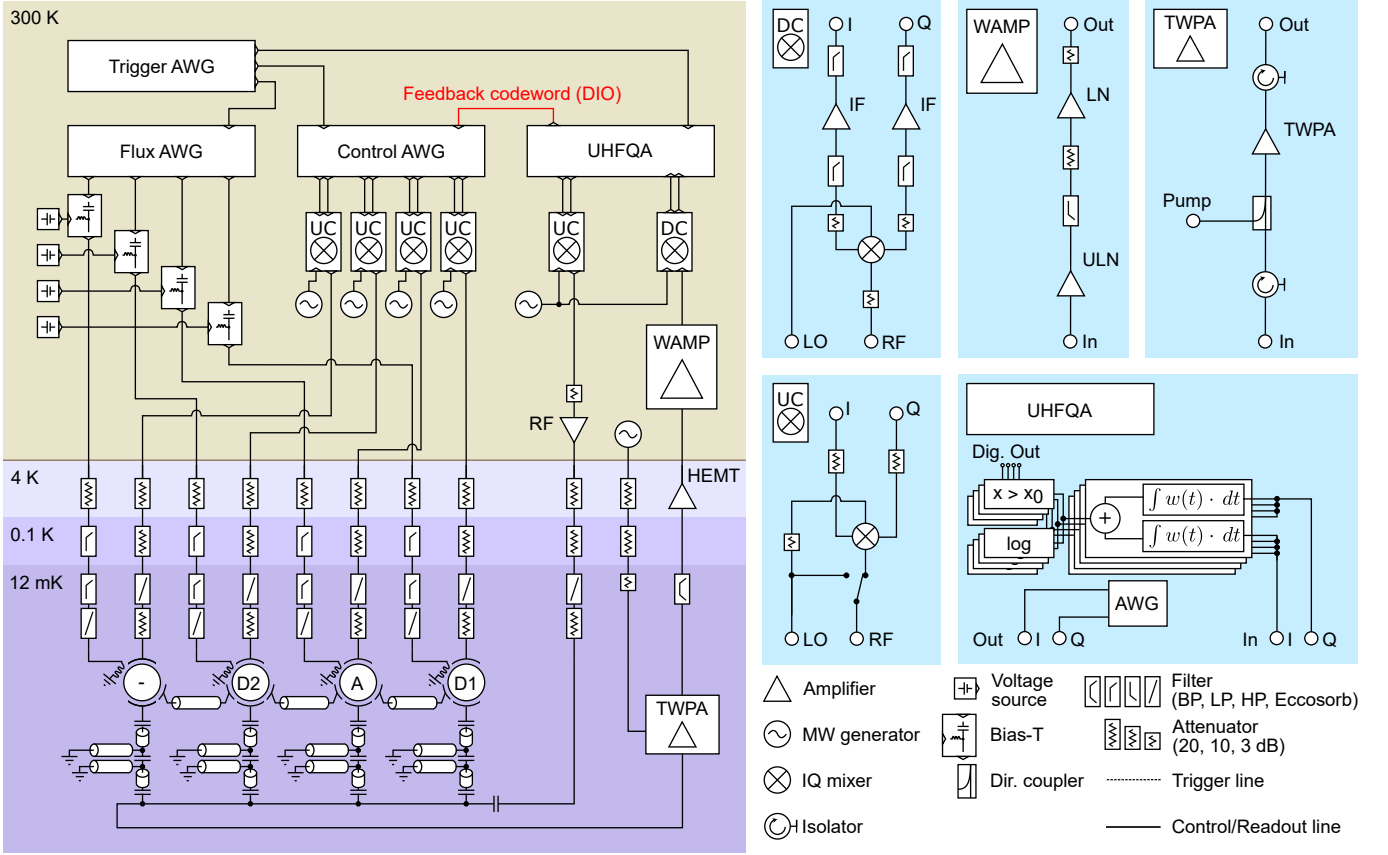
300 K

Trigger AWG

Feedback codeword (DIO)

Flux AWG

Control AWG

UHFQA

UC UC UC UC

UC DC

WAMP

RF

HEMT

4 K

0.1 K

12 mK

-

D2

A

D1

TWPA

DC

I Q

IF IF

LO RF

WAMP

Out

LN

ULN

In

TWPA

Out

TWPA

Pump

In

UC

I Q

LO RF

UHFQA

Dig. Out

x > x0

log

$\int w(t) \cdot dt$

$\int w(t) \cdot dt$

AWG

Out I Q

In I Q

Amplifier

MW generator

IQ mixer

Isolator

Voltage source

Bias-T

Dir. coupler

Filter (BP, LP, HP, Eccosorb)

Attenuator (20, 10, 3 dB)

Trigger line

Control/Readout line